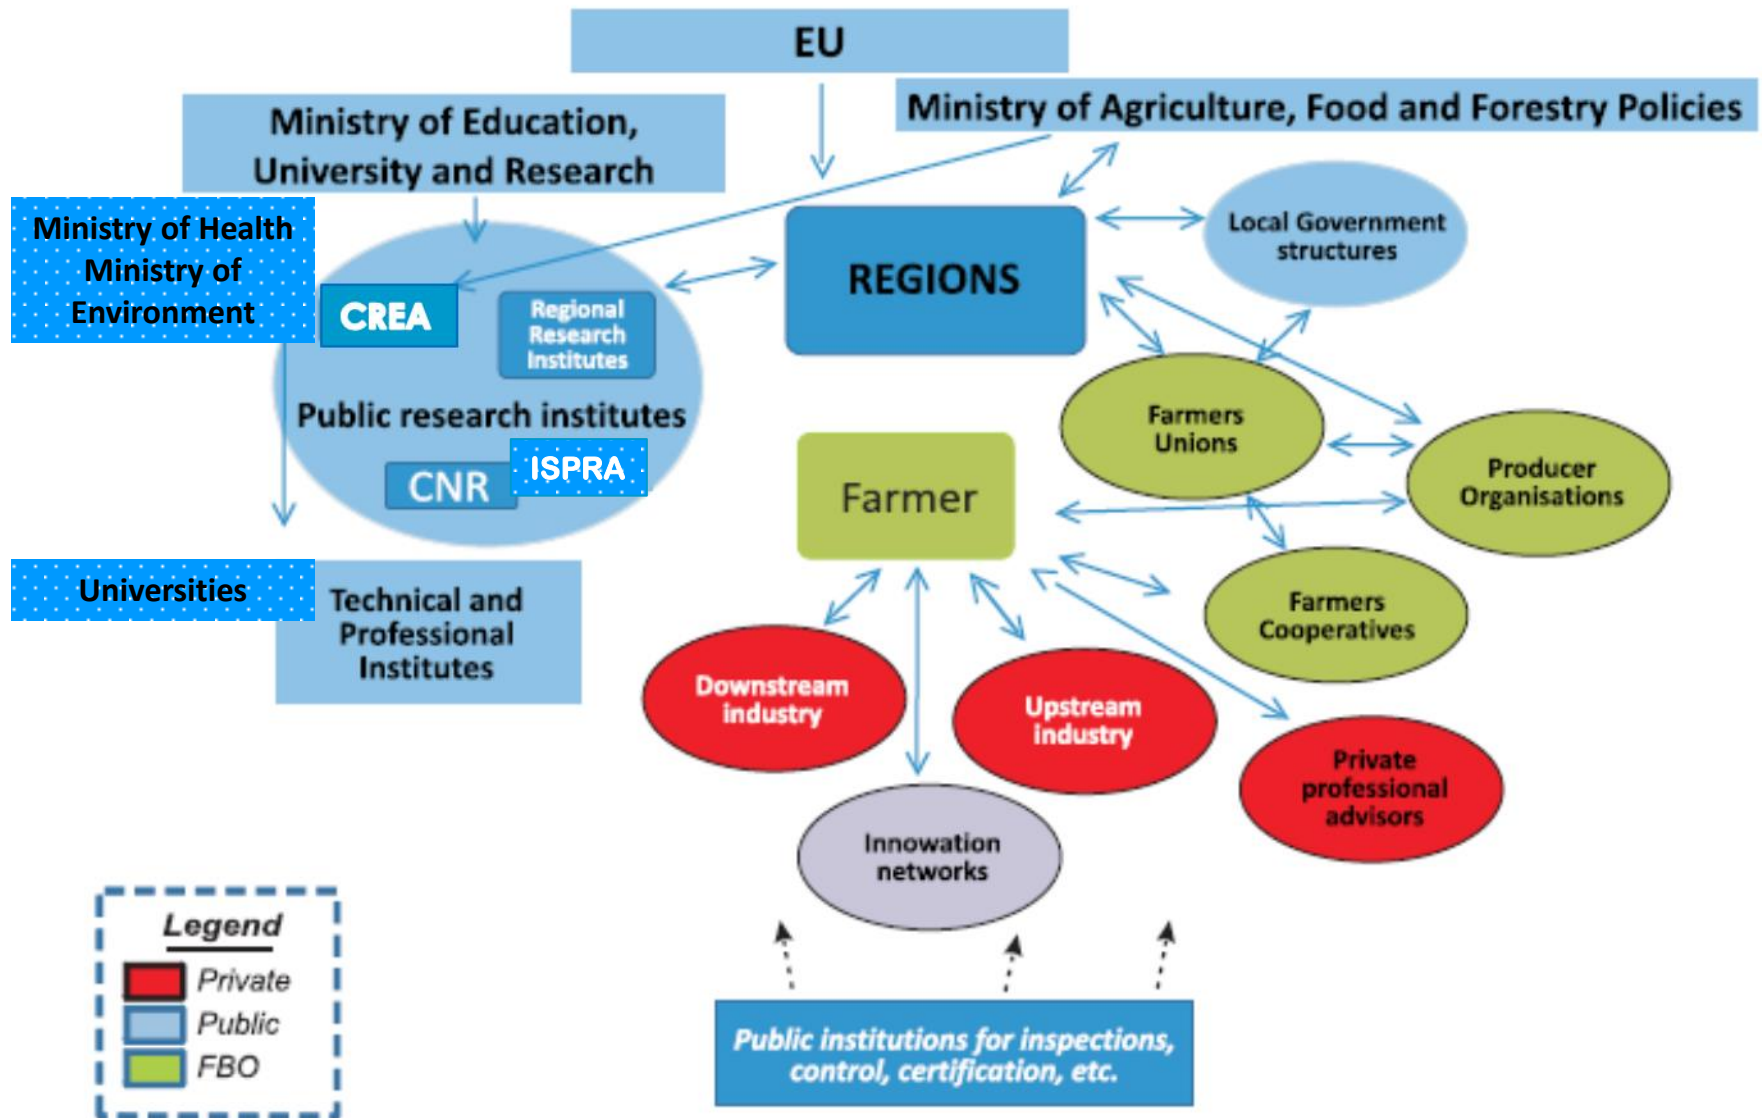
EU

Ministry of Education, University and Research

Ministry of Agriculture, Food and Forestry Policies

Ministry of Health
Ministry of Environment

CREA

Regional Research Institutes

Public research institutes

CNR

ISPRA

REGIONS

Local Government structures

Farmers Unions

Producer Organisations

Farmer

Farmers Cooperatives

Universities

Technical and Professional Institutes

Downstream industry

Upstream industry

Private professional advisors

Innowation networks

Legend
Private
Public
FBO

Public institutions for inspections, control, certification, etc.